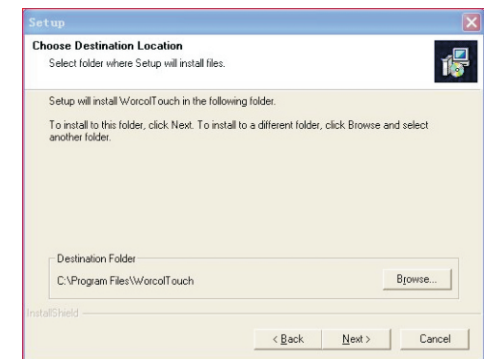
Setup

Choose Destination Location
Select folder where Setup will install files.

Setup will install WorcolTouch in the following folder.

To install to this folder, click Next. To install to a different folder, click Browse and select another folder.

Destination Folder
C:\Program Files\WorcolTouch

Browse...

InstallShield

< Back Next > Cancel